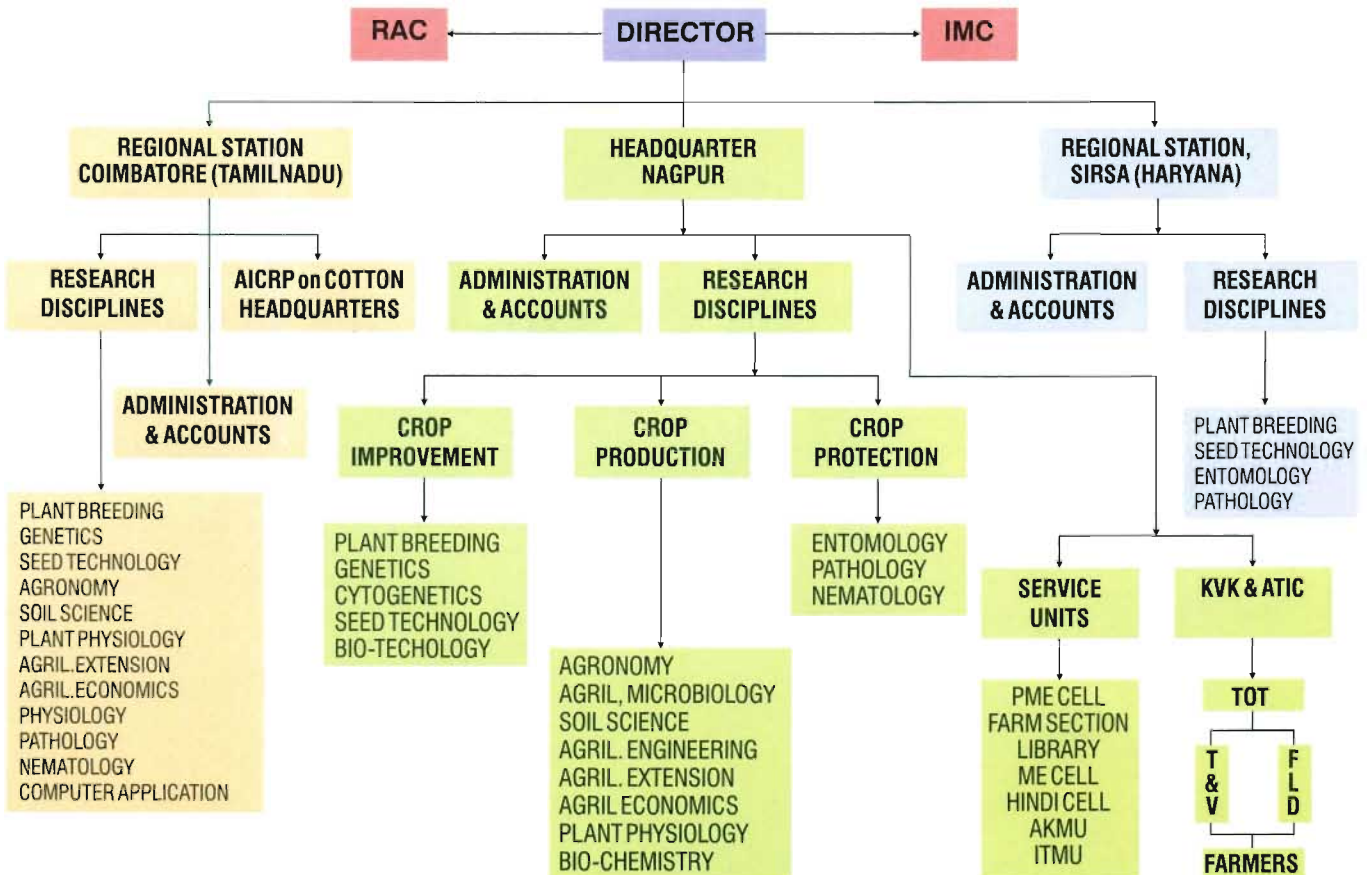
RAC

DIRECTOR

IMC

REGIONAL STATION COIMBATORE (TAMILNADU)

HEADQUARTER NAGPUR

REGIONAL STATION, SIRSA (HARYANA)

RESEARCH DISCIPLINES

AICRP on COTTON HEADQUARTERS

ADMINISTRATION & ACCOUNTS

PLANT BREEDING
GENETICS
SEED TECHNOLOGY
AGRONOMY
SOIL SCIENCE
PLANT PHYSIOLOGY
AGRIL.EXTENSION
AGRIL.ECONOMICS
PHYSIOLOGY
PATHOLOGY
NEMATOLOGY
COMPUTER APPLICATION

ADMINISTRATION & ACCOUNTS

RESEARCH DISCIPLINES

CROP IMPROVEMENT

CROP PRODUCTION

CROP PROTECTION

PLANT BREEDING
GENETICS
CYTOGENETICS
SEED TECHNOLOGY
BIO-TECHOLOGY

AGRONOMY
AGRIL, MICROBIOLOGY
SOIL SCIENCE
AGRIL. ENGINEERING
AGRIL. EXTENSION
AGRIL ECONOMICS
PLANT PHYSIOLOGY
BIO-CHEMISTRY

ENTOMOLOGY
PATHOLOGY
NEMATOLOGY

SERVICE UNITS

KVK & ATIC

PME CELL
FARM SECTION
LIBRARY
ME CELL
HINDI CELL
AKMU
ITMU

TOT

T & V

F L D

FARMERS

ADMINISTRATION & ACCOUNTS

RESEARCH DISCIPLINES

PLANT BREEDING
SEED TECHNOLOGY
ENTOMOLOGY
PATHOLOGY